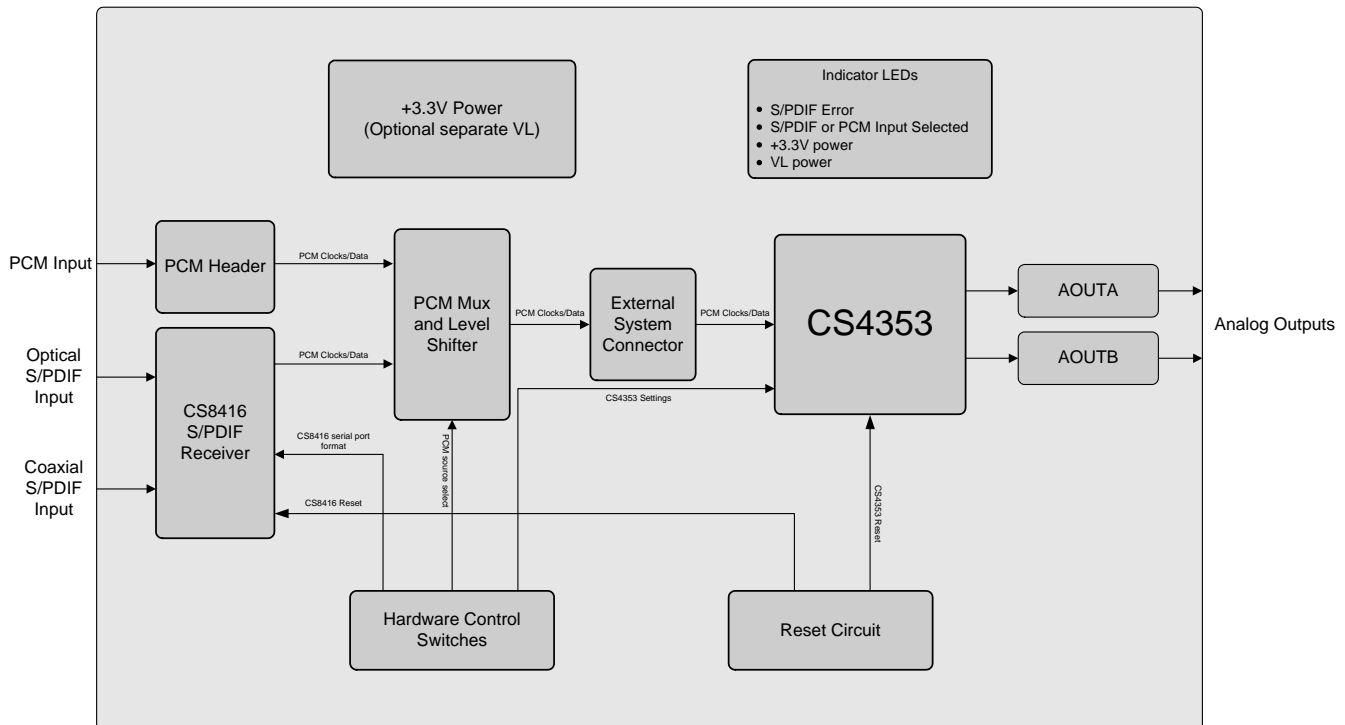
+3.3V Power
(Optional separate VL)

Indicator LEDs

• S/PDIF Error
• S/PDIF or PCM Input Selected
• +3.3V power
• VL power

PCM Input

PCM Header

PCM Clocks/Data

PCM Mux and Level Shifter

PCM Clocks/Data

External System Connector

PCM Clocks/Data

CS4353

AOUTA

AOUTB

Analog Outputs

Optical S/PDIF Input

PCM Clocks/Data

CS8416 S/PDIF Receiver

CS4353 Settings

CS8416 serial port format

PCM source select

Coaxial S/PDIF Input

CS8416 Reset

CS4353 Reset

Hardware Control Switches

Reset Circuit